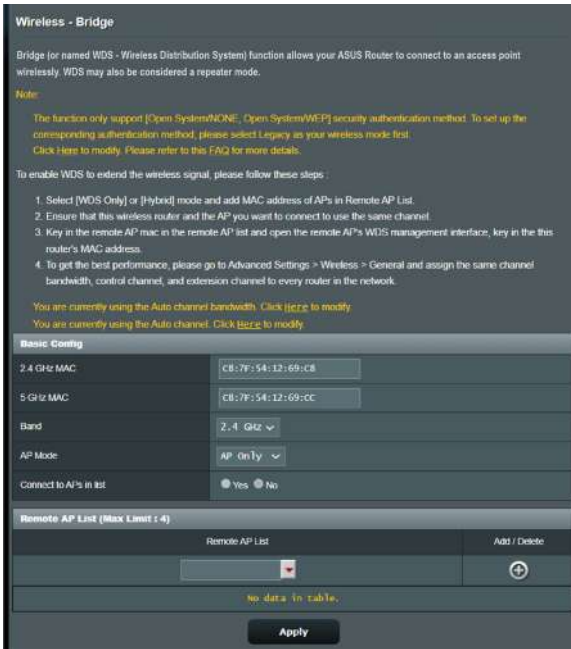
Wireless - Bridge

Bridge (or named WDS - Wireless Distribution System) function allows your ASUS Router to connect to an access point wirelessly. WDS may also be considered a repeater mode.

Note:

The function only support [Open System/NONE, Open System/WEP] security authentication method. To set up the corresponding authentication method, please select Legacy as your wireless mode first. Click Here to modify. Please refer to this FAQ for more details.

To enable WDS to extend the wireless signal, please follow these steps :

1. Select [WDS Only] or [Hybrid] mode and add MAC address of APs in Remote AP List.
2. Ensure that this wireless router and the AP you want to connect to use the same channel.
3. Key in the remote AP mac in the remote AP list and open the remote AP's WDS management interface, key in the this router's MAC address.
4. To get the best performance, please go to Advanced Settings > Wireless > General and assign the same channel bandwidth, control channel, and extension channel to every router in the network.

You are currently using the Auto channel bandwidth. Click Here to modify.
You are currently using the Auto channel. Click Here to modify.

Basic Config

| | |
|---|---|
| 2.4 GHz MAC | C8:7F:54:12:69:C8 |
| 5 GHz MAC | C8:7F:54:12:69:CC |
| Band | 2.4 GHz |
| AP Mode | AP Only |
| Connect to APs in list | Yes No |

Remote AP List (Max Limit : 4)

| Remote AP List | Add / Delete |
|---|---|
| | |
| No data in table. | |

Apply